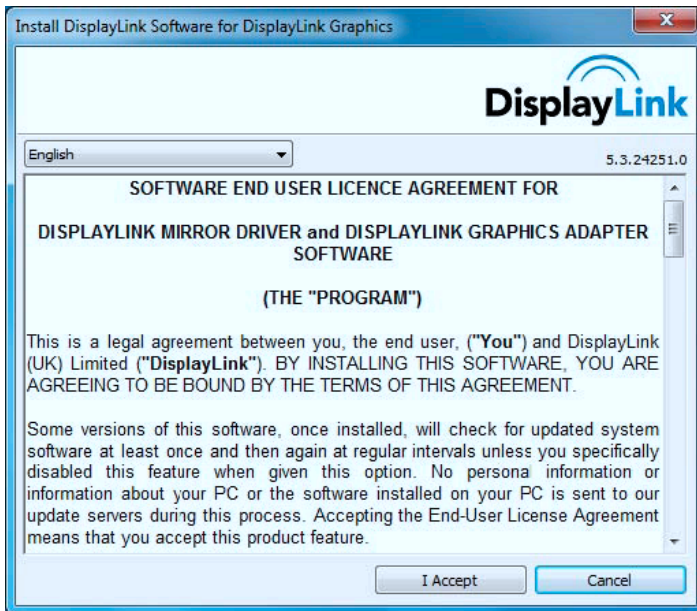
Install DisplayLink Software for DisplayLink Graphics

DisplayLink

English

5.3.24251.0

SOFTWARE END USER LICENCE AGREEMENT FOR

DISPLAYLINK MIRROR DRIVER and DISPLAYLINK GRAPHICS ADAPTER SOFTWARE

(THE "PROGRAM")

This is a legal agreement between you, the end user, ("You") and DisplayLink (UK) Limited ("DisplayLink"). BY INSTALLING THIS SOFTWARE, YOU ARE AGREEING TO BE BOUND BY THE TERMS OF THIS AGREEMENT.

Some versions of this software, once installed, will check for updated system software at least once and then again at regular intervals unless you specifically disabled this feature when given this option. No persona information or information about your PC or the software installed on your PC is sent to our update servers during this process. Accepting the End-User License Agreement means that you accept this product feature.

I Accept

Cancel